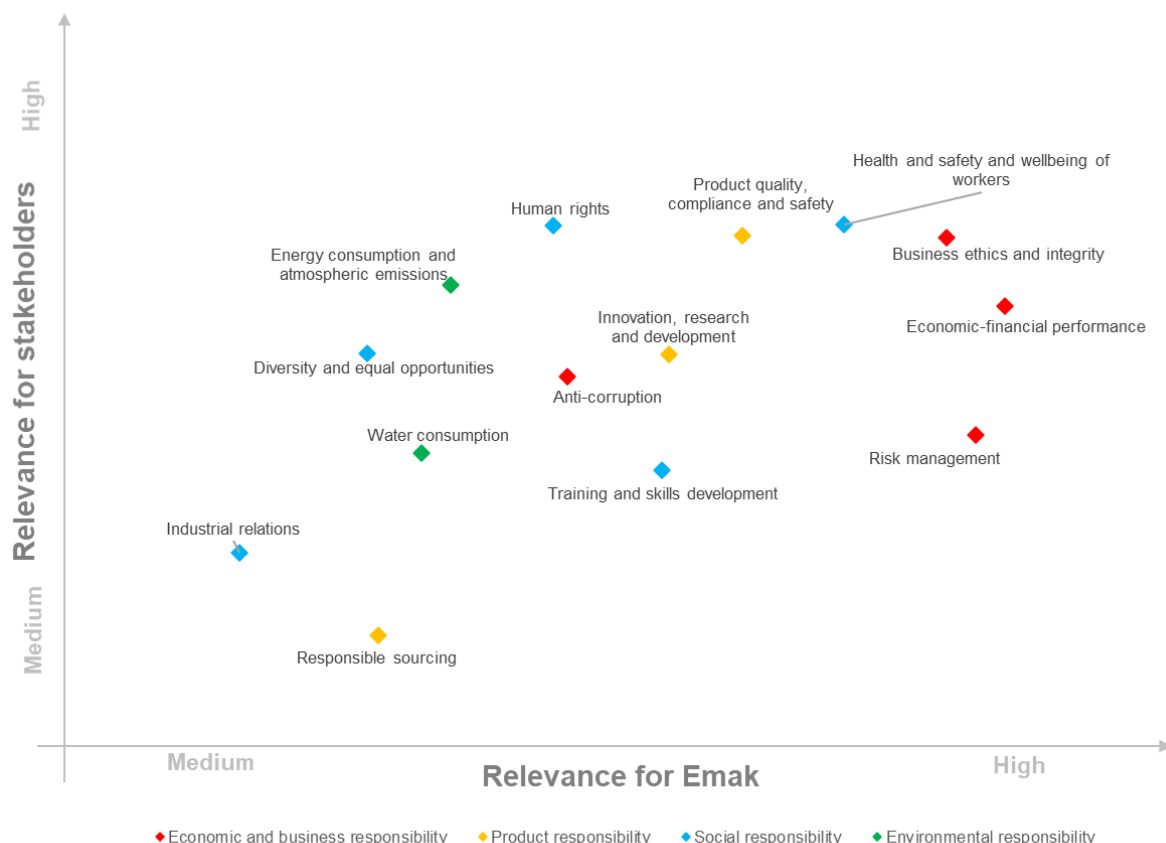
High

Relevance for stakeholders

Medium

Health and safety and wellbeing of workers

Product quality, compliance and safety

Human rights

Energy consumption and atmospheric emissions

Business ethics and integrity

Innovation, research and development

Economic-financial performance

Diversity and equal opportunities

Anti-corruption

Water consumption

Risk management

Training and skills development

Industrial relations

Responsible sourcing

Medium

Relevance for Emak

High

Economic and business responsibility Product responsibility Social responsibility Environmental responsibility